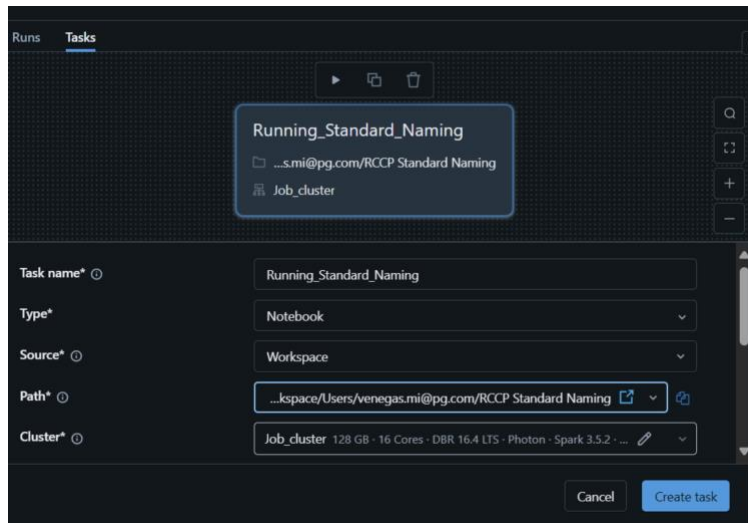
Runs Tasks

Running_Standard_Naming

...s.mi@pg.com/RCCP Standard Naming

Job_cluster

Task name* ⓘ Running_Standard_Naming

Type* Notebook

Source* ⓘ Workspace

Path* ⓘ ...kspace/Users/venegas.mi@pg.com/RCCP Standard Naming

Cluster* ⓘ Job_cluster 128 GB · 16 Cores · DBR 16.4 LTS · Photon · Spark 3.5.2 · ...

Cancel Create task